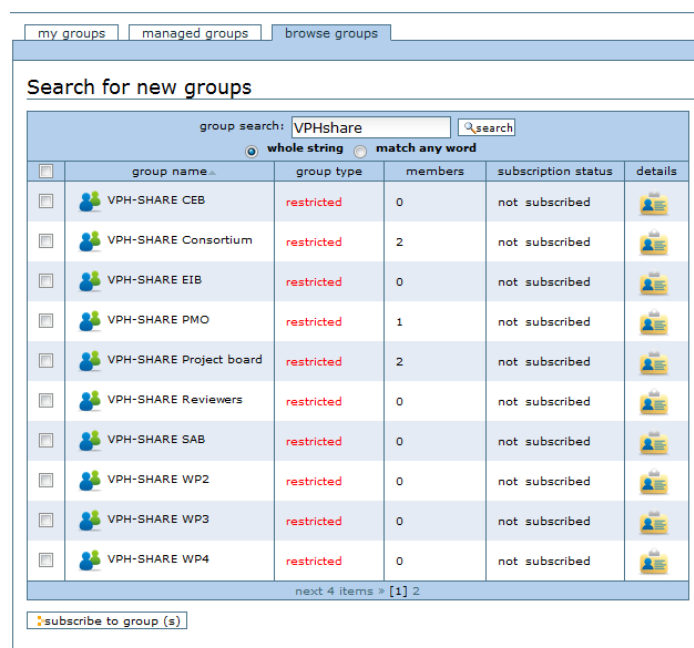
my groups | managed groups | browse groups

Search for new groups

group search: VPHshare search
whole string match any word

| | group name | group type | members | subscription status | details |
|---|---|---|---|---|---|
| | VPH-SHARE CEB | restricted | 0 | not subscribed | |
| | VPH-SHARE Consortium | restricted | 2 | not subscribed | |
| | VPH-SHARE EIB | restricted | 0 | not subscribed | |
| | VPH-SHARE PMO | restricted | 1 | not subscribed | |
| | VPH-SHARE Project board | restricted | 2 | not subscribed | |
| | VPH-SHARE Reviewers | restricted | 0 | not subscribed | |
| | VPH-SHARE SAB | restricted | 0 | not subscribed | |
| | VPH-SHARE WP2 | restricted | 0 | not subscribed | |
| | VPH-SHARE WP3 | restricted | 0 | not subscribed | |
| | VPH-SHARE WP4 | restricted | 0 | not subscribed | |

next 4 items » [1] 2

subscribe to group (s)